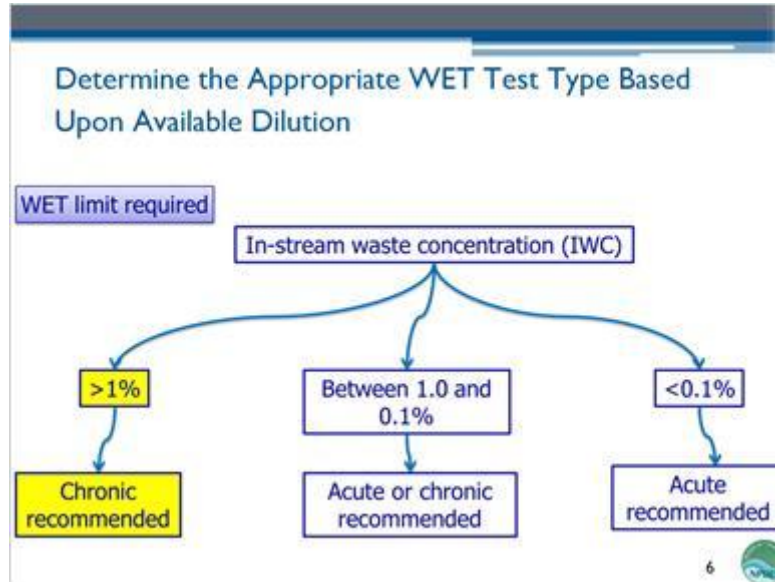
Determine the Appropriate WET Test Type Based Upon Available Dilution

WET limit required

In-stream waste concentration (IWC)

>1%

Between 1.0 and 0.1%

<0.1%

Chronic recommended

Acute or chronic recommended

Acute recommended

6